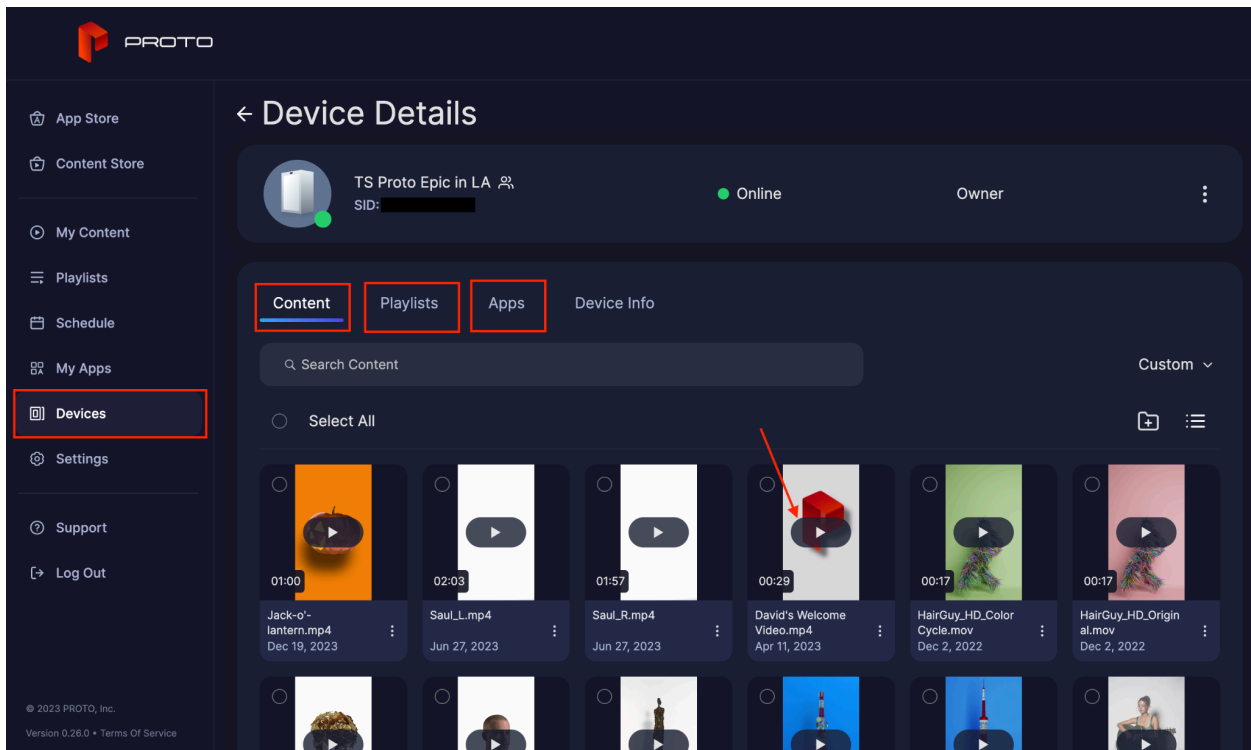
PROTO

App Store
Content Store
My Content
Playlists
Schedule
My Apps
Devices
Settings
Support
Log Out

© 2023 PROTO, Inc.
Version 0.26.0 • Terms Of Service

← Device Details

TS Proto Epic in LA
SID:
Online
Owner

Content
Playlists
Apps
Device Info

Search Content
Custom

Select All

01:00
Jack-o'-lantern.mp4
Dec 19, 2023

02:03
Saul_L.mp4
Jun 27, 2023

01:57
Saul_R.mp4
Jun 27, 2023

00:29
David's Welcome Video.mp4
Apr 11, 2023

00:17
HairGuy_HD_Color Cycle.mov
Dec 2, 2022

00:17
HairGuy_HD_Original.mov
Dec 2, 2022